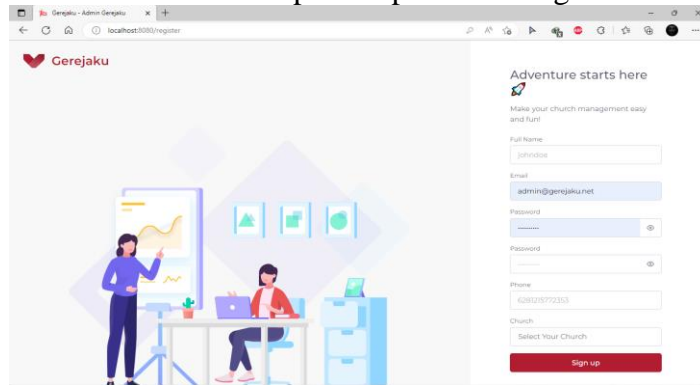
Gerejaku - Admin Gerejaku
localhost:8080/register

Gerejaku

Adventure starts here 🚀

Make your church management easy and fun!

Full Name
johndoe

Email
admin@gerejaku.net

Password
·········

Password
·········

Phone
628121772353

Church
Select Your Church

Sign up